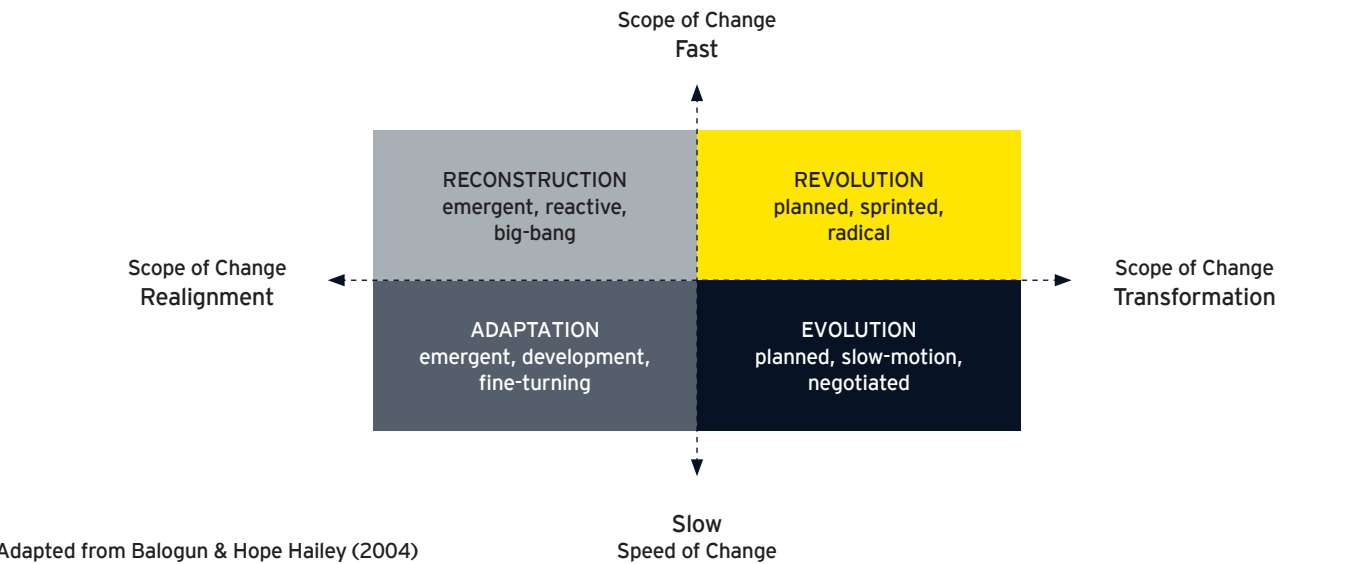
Scope of Change
Fast

RECONSTRUCTION
emergent, reactive, big-bang

REVOLUTION
planned, sprinted, radical

Scope of Change
Realignment

Scope of Change
Transformation

ADAPTATION
emergent, development, fine-turning

EVOLUTION
planned, slow-motion, negotiated

Slow
Speed of Change

Adapted from Balogun & Hope Hailey (2004)